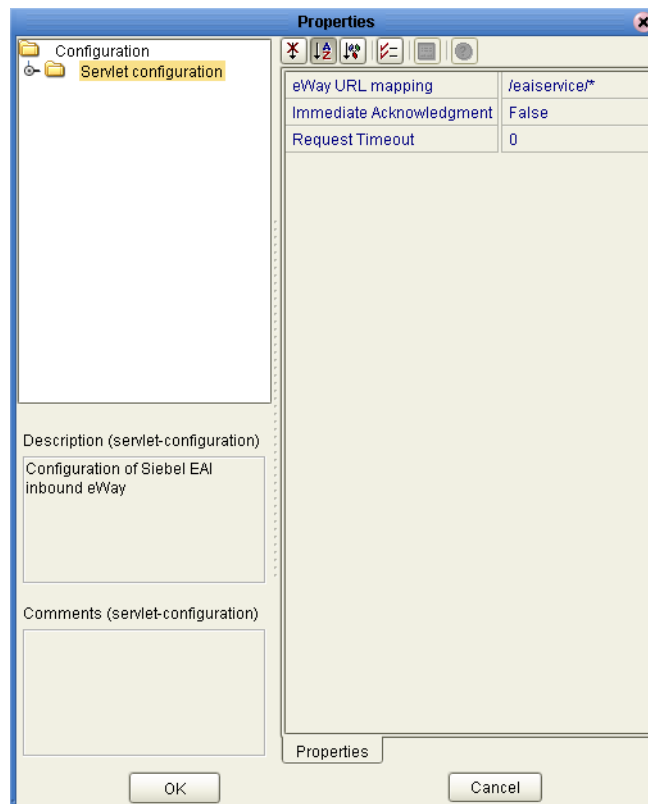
Properties

Configuration
Servlet configuration

| eWay URL mapping | /eaiservice/* |
|---|---|
| Immediate Acknowledgment | False |
| Request Timeout | 0 |

Description (servlet-configuration)

Configuration of Siebel EAI inbound eWay

Comments (servlet-configuration)

Properties

OK

Cancel